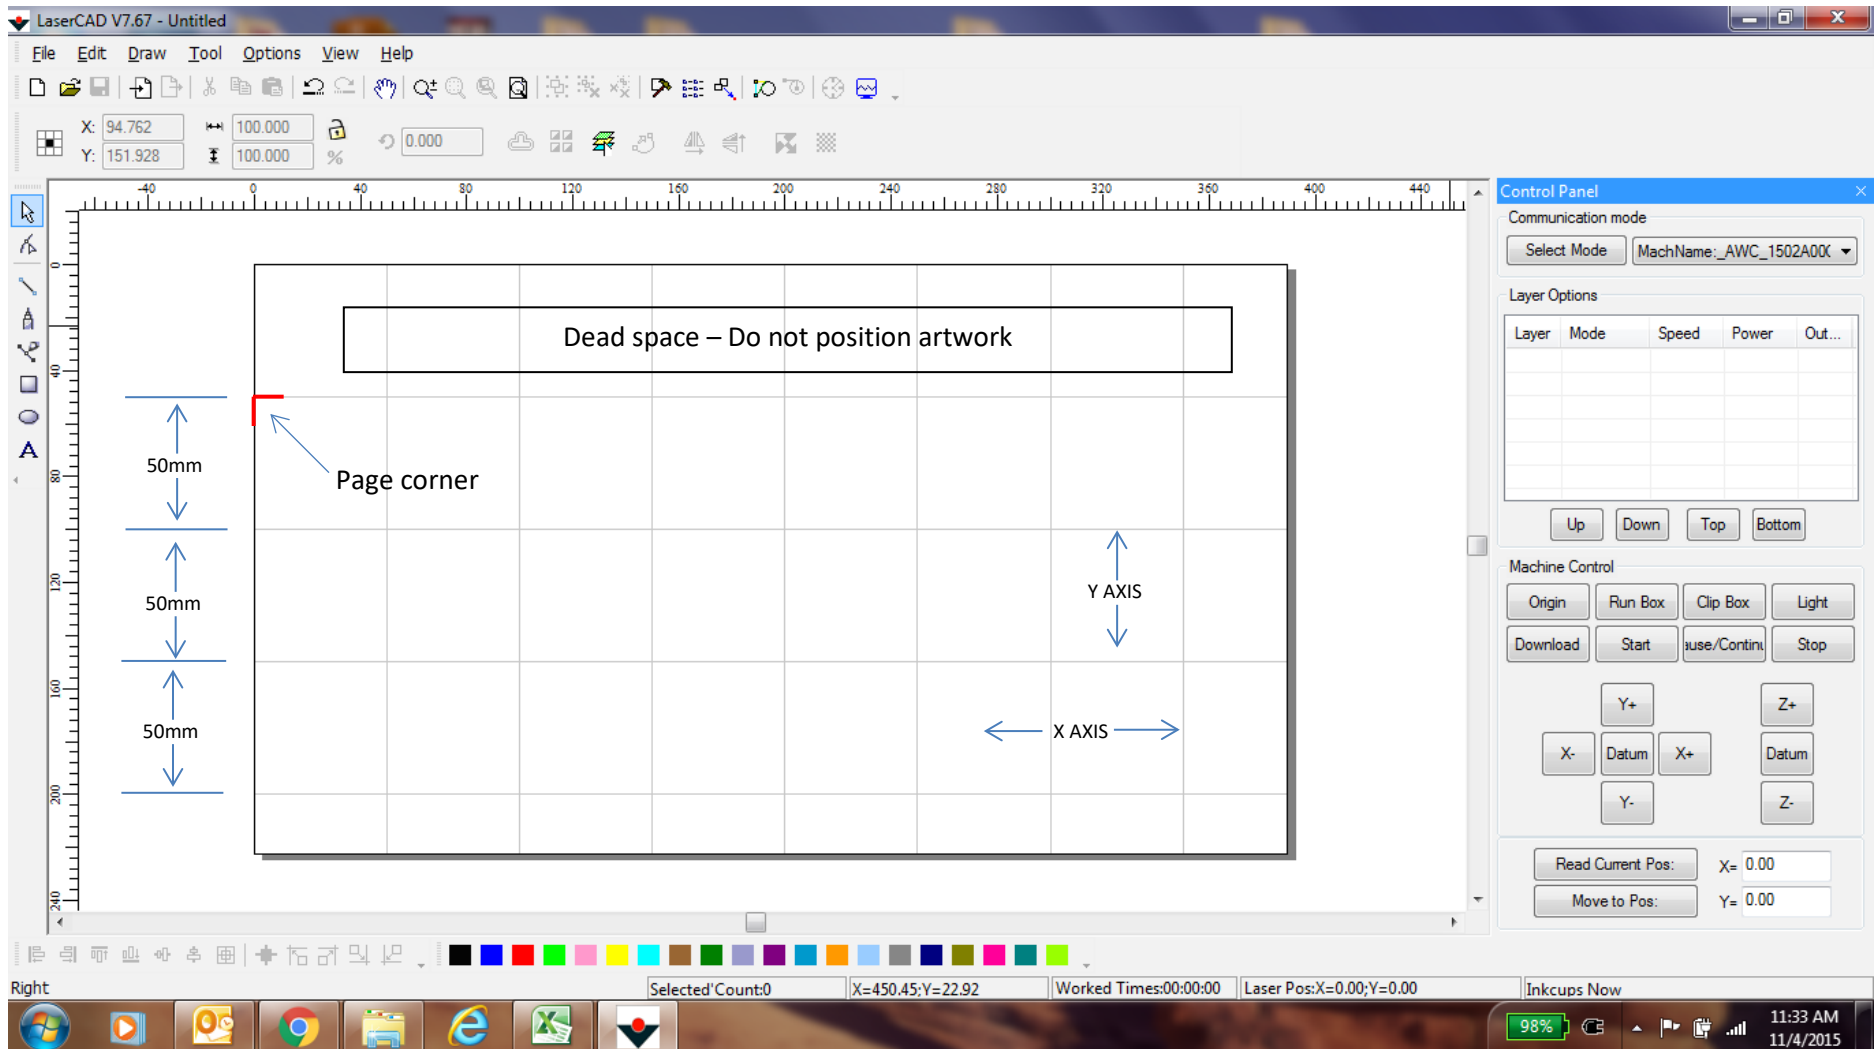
LaserCAD V7.67 - Untitled

File Edit Draw Tool Options View Help

X: 94.762
Y: 151.928
100.000
100.000
%
0.000

-40 0 40 80 120 160 200 240 280 320 360 400 440

0
40
80
120
160
200
240

Dead space – Do not position artwork

50mm

Page corner

50mm

Y AXIS

50mm

X AXIS

Control Panel
Communication mode
Select Mode
MachName:_AWC_1502A00(
Layer Options
| Layer | Mode | Speed | Power | Out... |
|---|---|---|---|---|
Up Down Top Bottom
Machine Control
Origin Run Box Clip Box Light
Download Start ause/Contini Stop
Y+
Z+
X- Datum X+
Datum
Y-
Z-
Read Current Pos:
X= 0.00
Move to Pos:
Y= 0.00

Right
Selected'Count:0
X=450.45;Y=22.92
Worked Times:00:00:00
Laser Pos:X=0.00;Y=0.00
Inkcups Now

98%
11:33 AM
11/4/2015